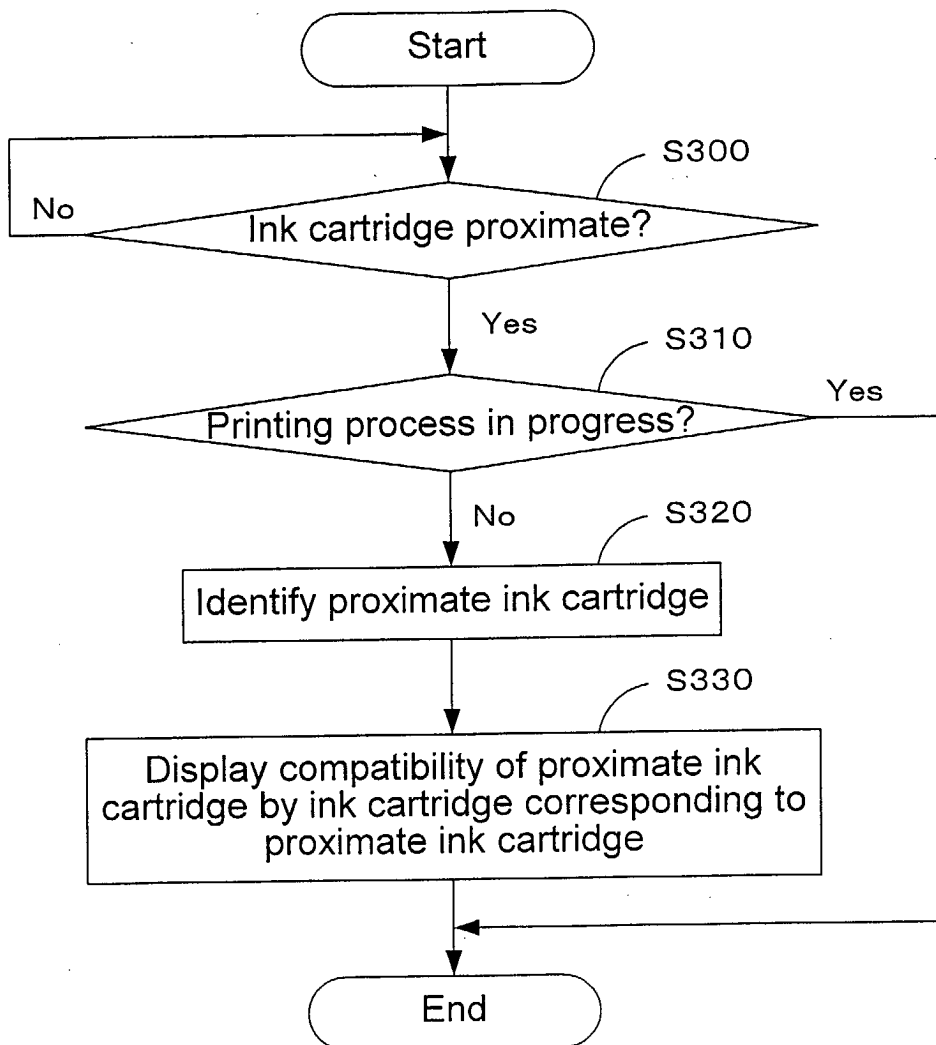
Start

S300

No

Ink cartridge proximate?

Yes

S310

Yes

Printing process in progress?

No

S320

Identify proximate ink cartridge

S330

Display compatibility of proximate ink cartridge by ink cartridge corresponding to proximate ink cartridge

End